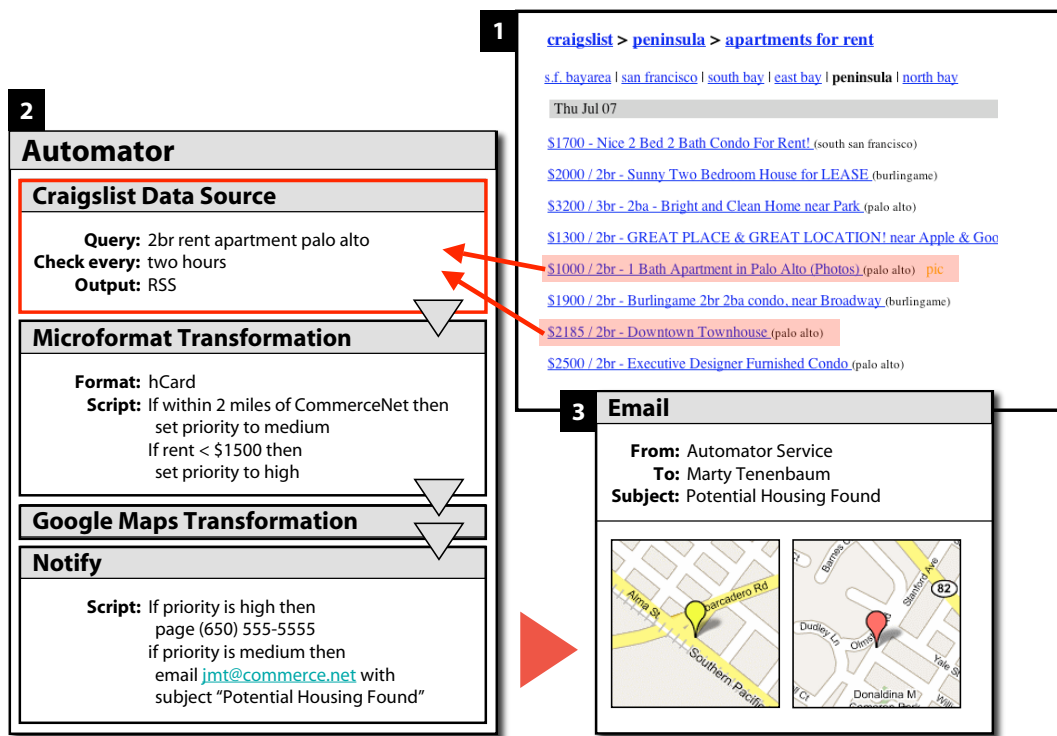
1

craigslist > peninsula > apartments for rent

s.f. bayarea | san francisco | south bay | east bay | peninsula | north bay

Thu Jul 07

$1700 - Nice 2 Bed 2 Bath Condo For Rent! (south san francisco)

$2000 / 2br - Sunny Two Bedroom House for LEASE (burlingame)

$3200 / 3br - 2ba - Bright and Clean Home near Park (palo alto)

$1300 / 2br - GREAT PLACE & GREAT LOCATION! near Apple & Goo

$1000 / 2br - 1 Bath Apartment in Palo Alto (Photos) (palo alto) pic

$1900 / 2br - Burlingame 2br 2ba condo, near Broadway (burlingame)

$2185 / 2br - Downtown Townhouse (palo alto)

$2500 / 2br - Executive Designer Furnished Condo (palo alto)

2

Automator

Craigslist Data Source

Query: 2br rent apartment palo alto
Check every: two hours
Output: RSS

Microformat Transformation

Format: hCard
Script: If within 2 miles of CommerceNet then set priority to medium
If rent < $1500 then set priority to high

Google Maps Transformation

Notify

Script: If priority is high then page (650) 555-5555
if priority is medium then email jmt@commerce.net with subject “Potential Housing Found”

3 Email

From: Automator Service
To: Marty Tenenbaum
Subject: Potential Housing Found

Alma St
Embarcadero Rd
Southern Pacific
Barnes
Stanford Ave
82
Dudley
Olmsted
Yale
Donaldina M
Comerce Dan